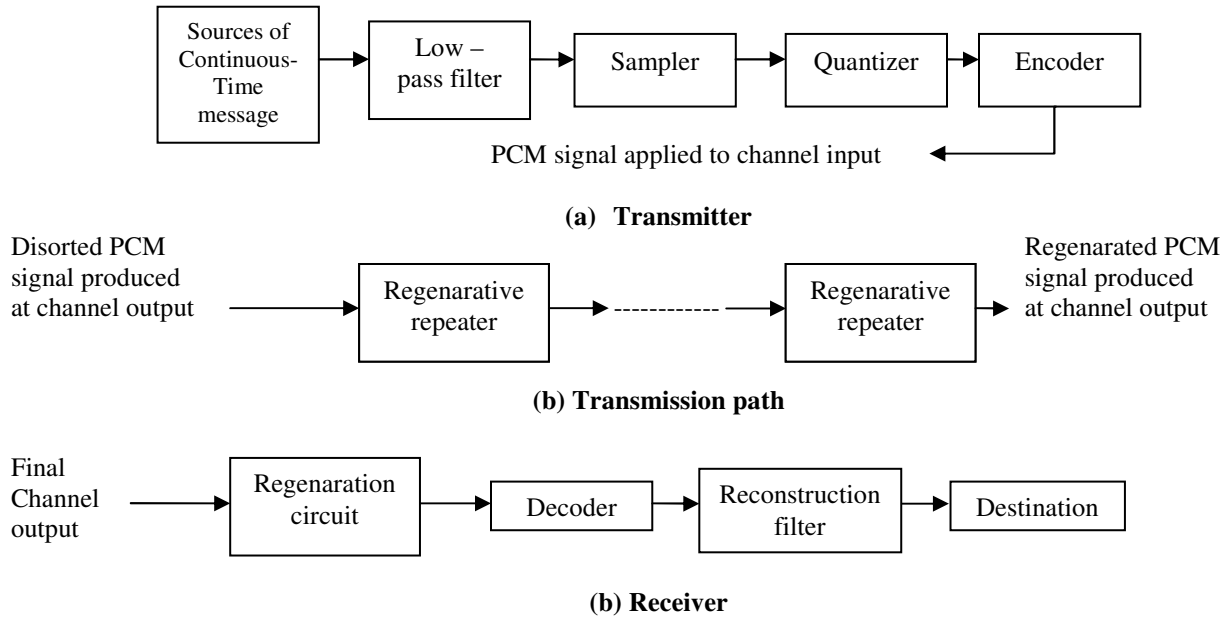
Sources of Continuous-Time message

Low – pass filter

Sampler

Quantizer

Encoder

PCM signal applied to channel input

**(a) Transmitter**

Disorted PCM signal produced at channel output

Regenarative repeater

-----------

Regenarative repeater

Regenarated PCM signal produced at channel output

**(b) Transmission path**

Final Channel output

Regenaration circuit

Decoder

Reconstruction filter

Destination

**(b) Receiver**